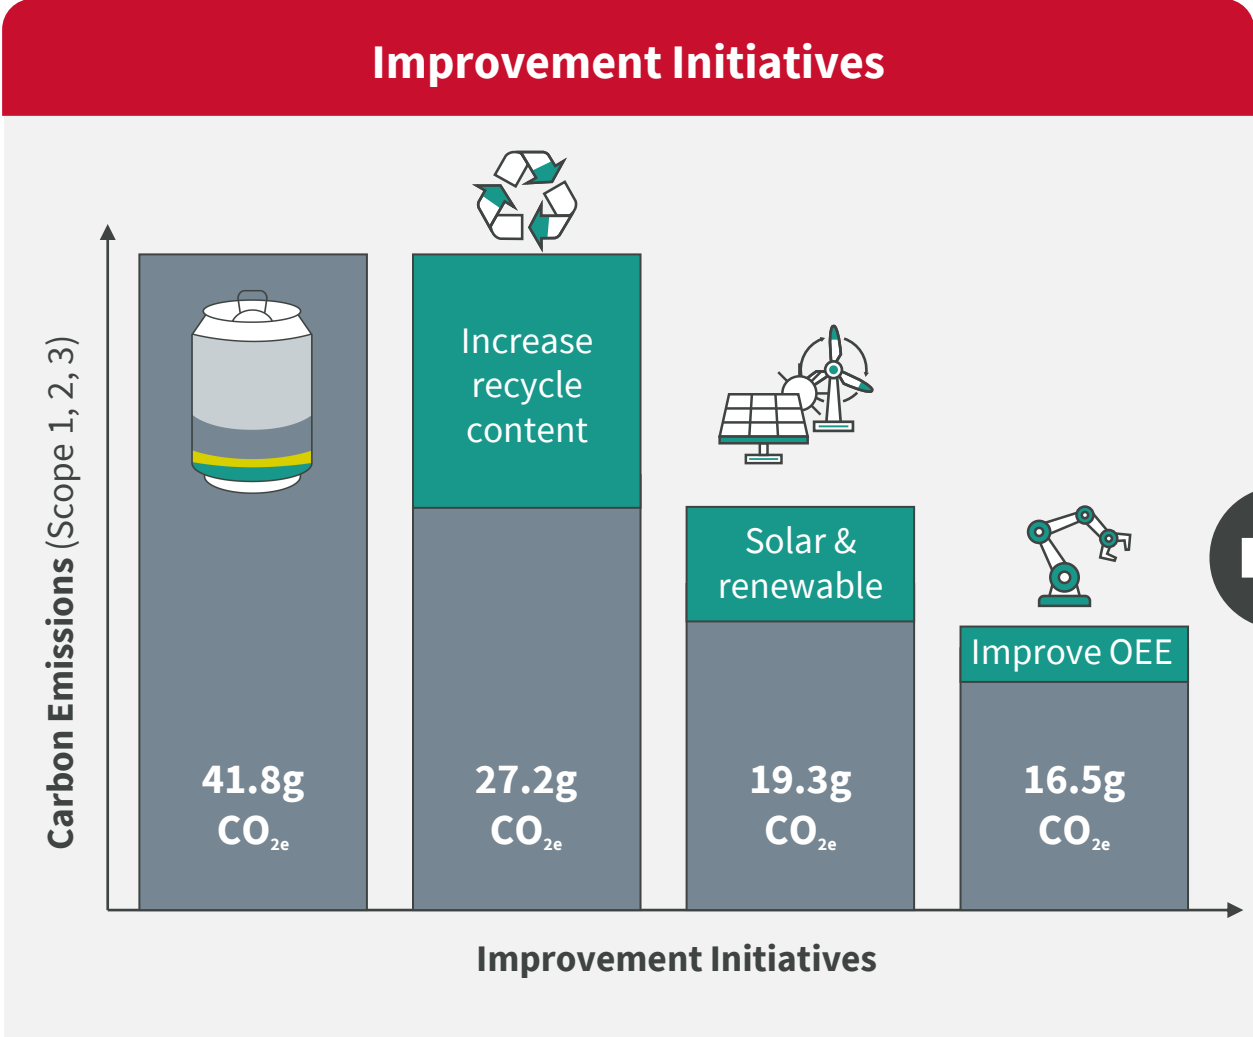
Improvement Initiatives

Carbon Emissions (Scope 1, 2, 3)

41.8g $CO_{2e}$

Increase recycle content

27.2g $CO_{2e}$

Solar & renewable

19.3g $CO_{2e}$

Improve OEE

16.5g $CO_{2e}$

Improvement Initiatives